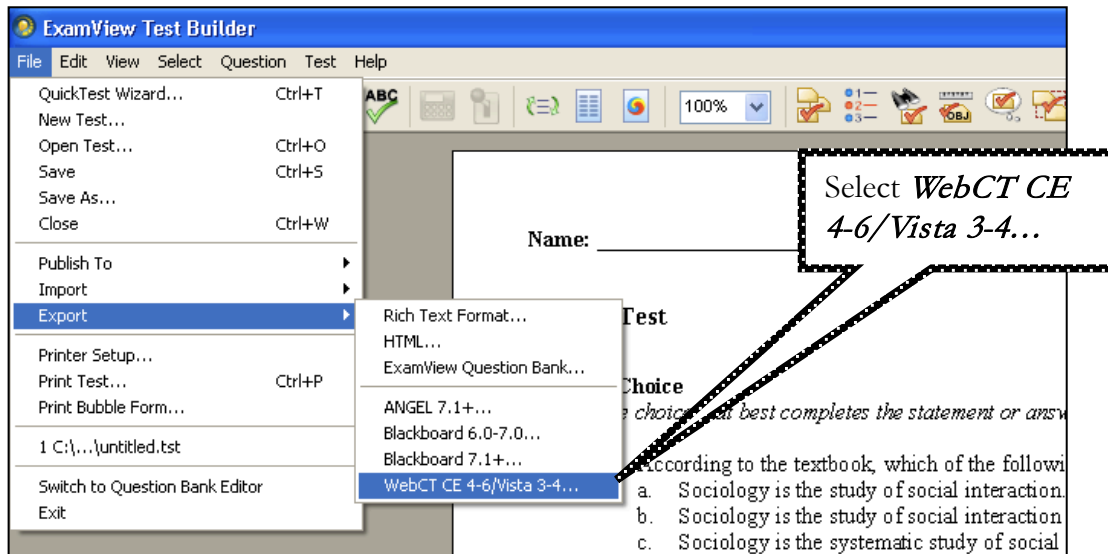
ExamView Test Builder

File Edit View Select Question Test Help

100%

QuickTest Wizard... Ctrl+T
New Test...
Open Test... Ctrl+O
Save Ctrl+S
Save As...
Close Ctrl+W

Publish To
Import
Export

Printer Setup...
Print Test... Ctrl+P
Print Bubble Form...

1 C:\...\untitled.tst

Switch to Question Bank Editor
Exit

Rich Text Format...
HTML...
ExamView Question Bank...

ANGEL 7.1+...
Blackboard 6.0-7.0...
Blackboard 7.1+...
WebCT CE 4-6/Vista 3-4...

Select *WebCT CE 4-6/Vista 3-4...*

Name: ________

Test

Choice

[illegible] choice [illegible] best completes the statement or answ

According to the textbook, which of the followi
a. Sociology is the study of social interaction.
b. Sociology is the study of social interaction
c. Sociology is the systematic study of social